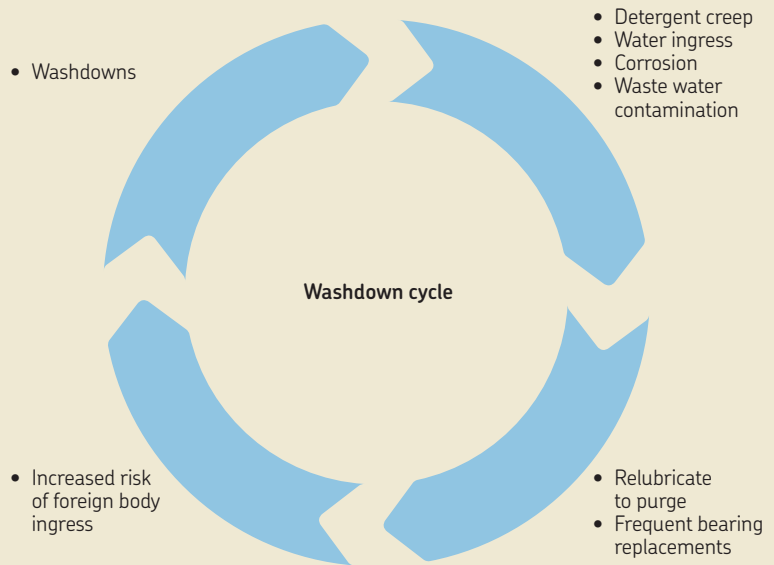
• Washdowns

• Detergent creep
• Water ingress
• Corrosion
• Waste water contamination

Washdown cycle

• Increased risk of foreign body ingress

• Relubricate to purge
• Frequent bearing replacements